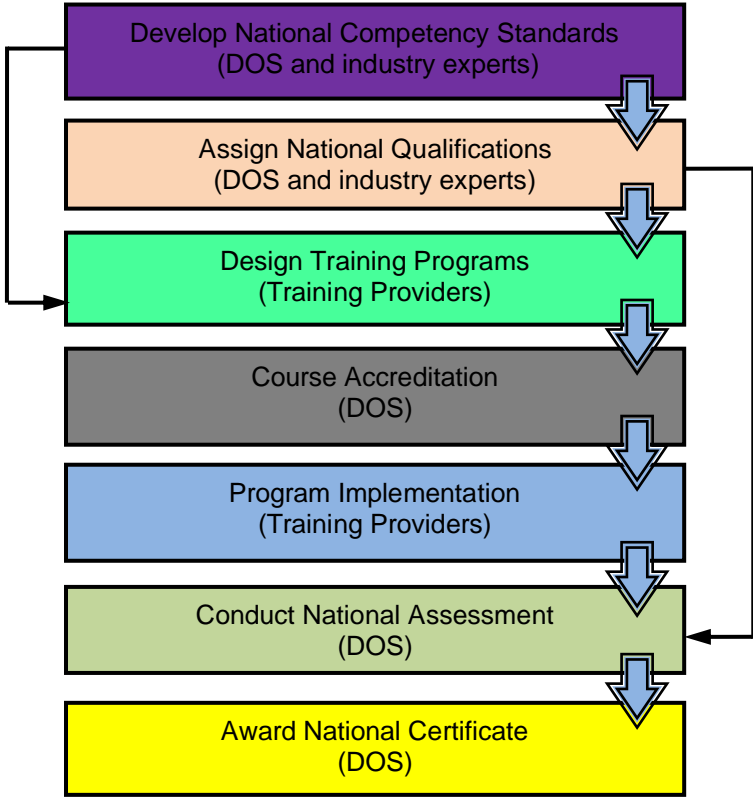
Develop National Competency Standards
(DOS and industry experts)

Assign National Qualifications
(DOS and industry experts)

Design Training Programs
(Training Providers)

Course Accreditation
(DOS)

Program Implementation
(Training Providers)

Conduct National Assessment
(DOS)

Award National Certificate
(DOS)